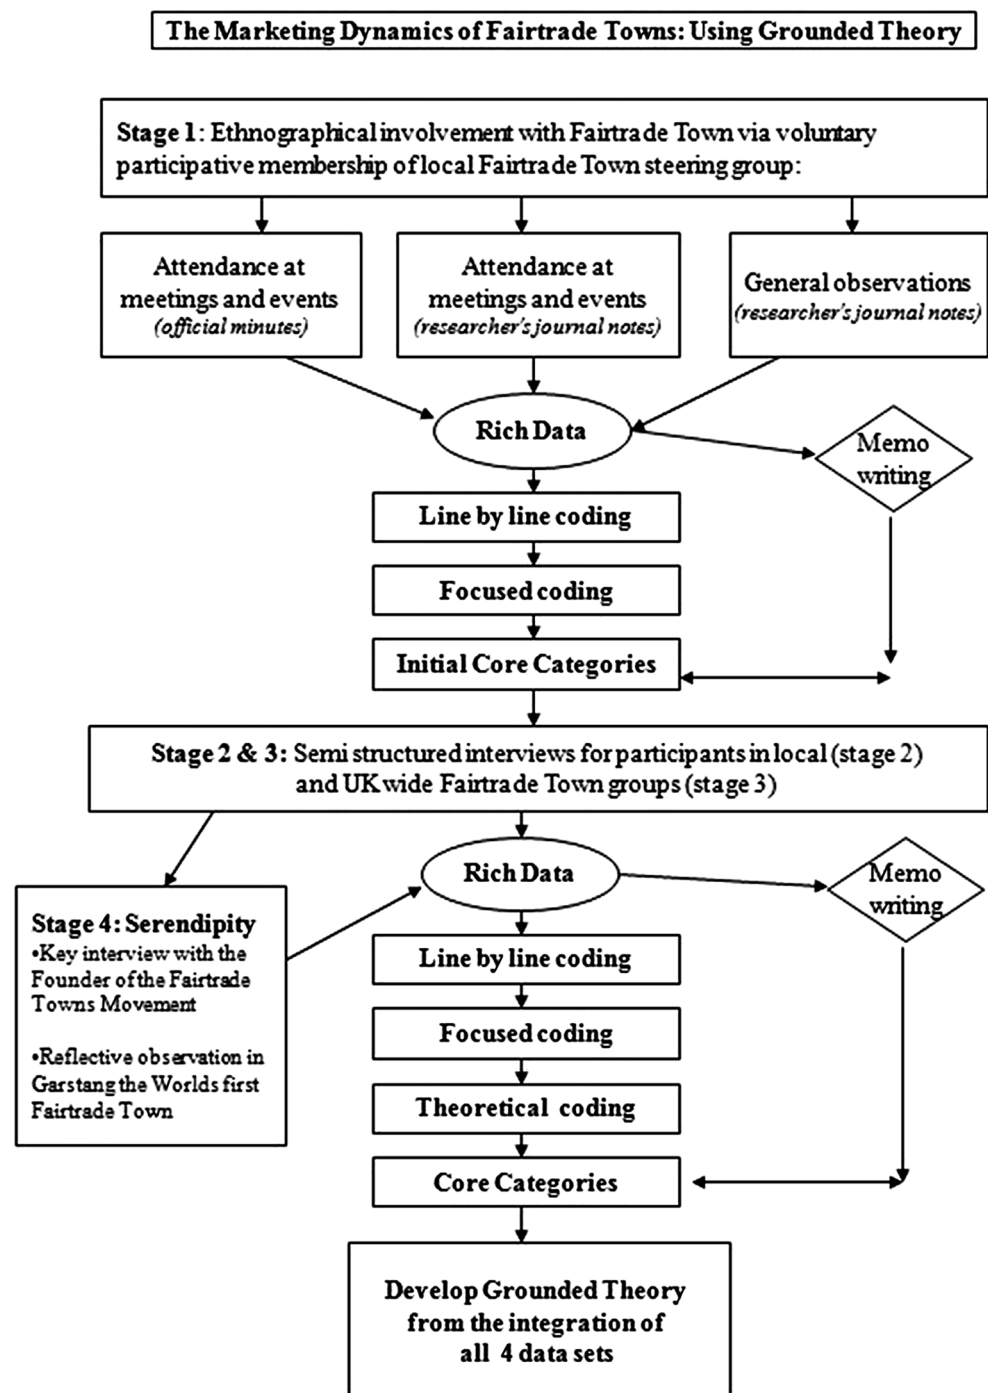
The Marketing Dynamics of Fairtrade Towns: Using Grounded Theory

Stage 1: Ethnographical involvement with Fairtrade Town via voluntary participative membership of local Fairtrade Town steering group:

Attendance at meetings and events (official minutes)

Attendance at meetings and events (researcher's journal notes)

General observations (researcher's journal notes)

Rich Data

Memo writing

Line by line coding

Focused coding

Initial Core Categories

Stage 2 & 3: Semi structured interviews for participants in local (stage 2) and UK wide Fairtrade Town groups (stage 3)

Stage 4: Serendipity
•Key interview with the Founder of the Fairtrade Towns Movement

•Reflective observation in Garstang the Worlds first Fairtrade Town

Rich Data

Memo writing

Line by line coding

Focused coding

Theoretical coding

Core Categories

Develop Grounded Theory from the integration of all 4 data sets